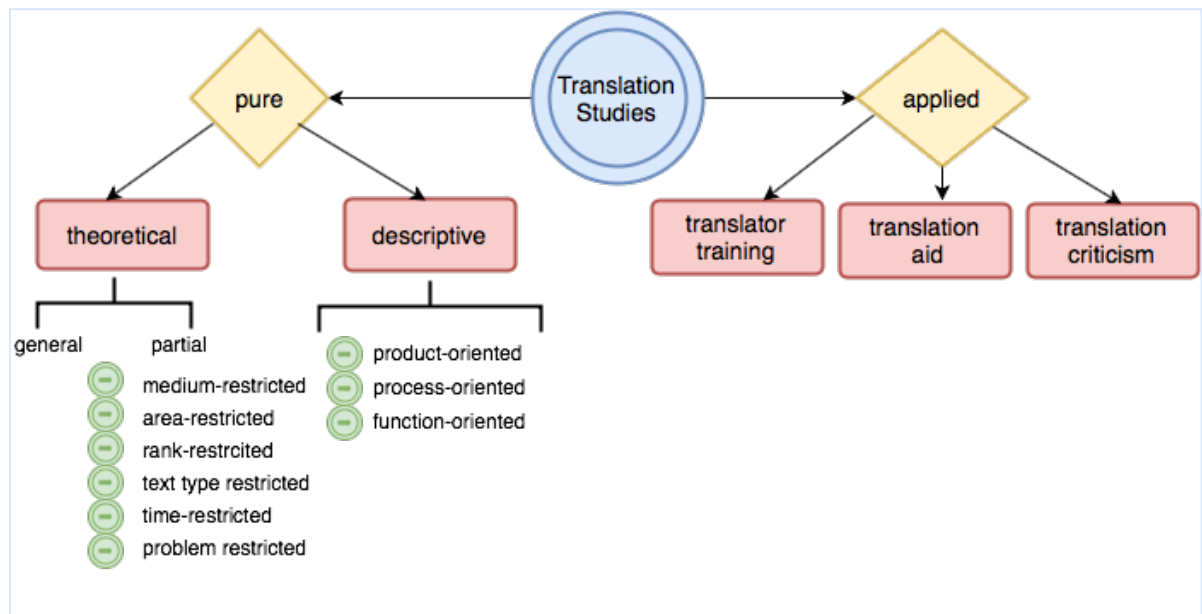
Translation Studies

pure

applied

theoretical

descriptive

translator training

translation aid

translation criticism

general

partial

medium-restricted

area-restricted

rank-restrcited

text type restricted

time-restricted

problem restricted

product-oriented

process-oriented

function-oriented